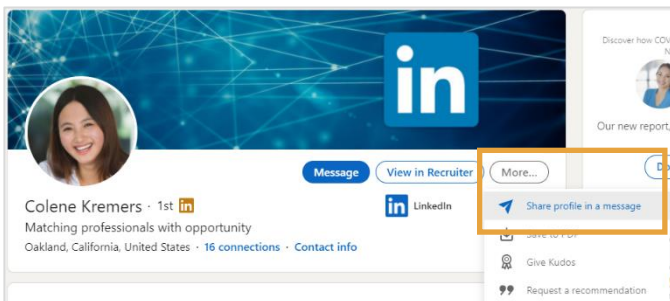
in

Message View in Recruiter More...

Colene Kremers · 1st in

Matching professionals with opportunity

Oakland, California, United States · 16 connections · Contact info

in LinkedIn

Share profile in a message

Save to PDF

Give Kudos

Request a recommendation

Discover how COV
N

Our new report,

Do